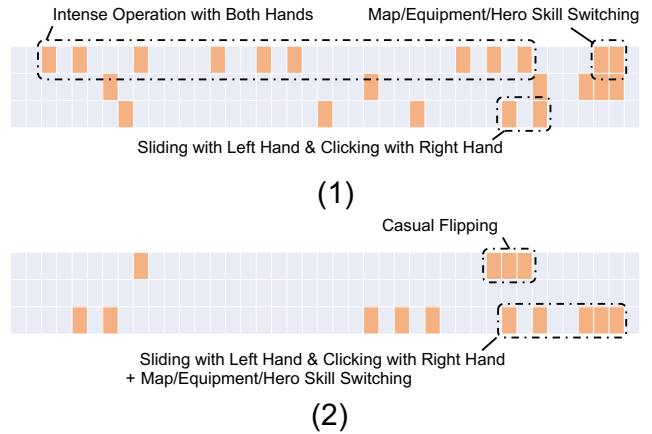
Intense Operation with Both Hands

Map/Equipment/Hero Skill Switching

Sliding with Left Hand & Clicking with Right Hand

(1)

Casual Flipping

Sliding with Left Hand & Clicking with Right Hand + Map/Equipment/Hero Skill Switching

(2)